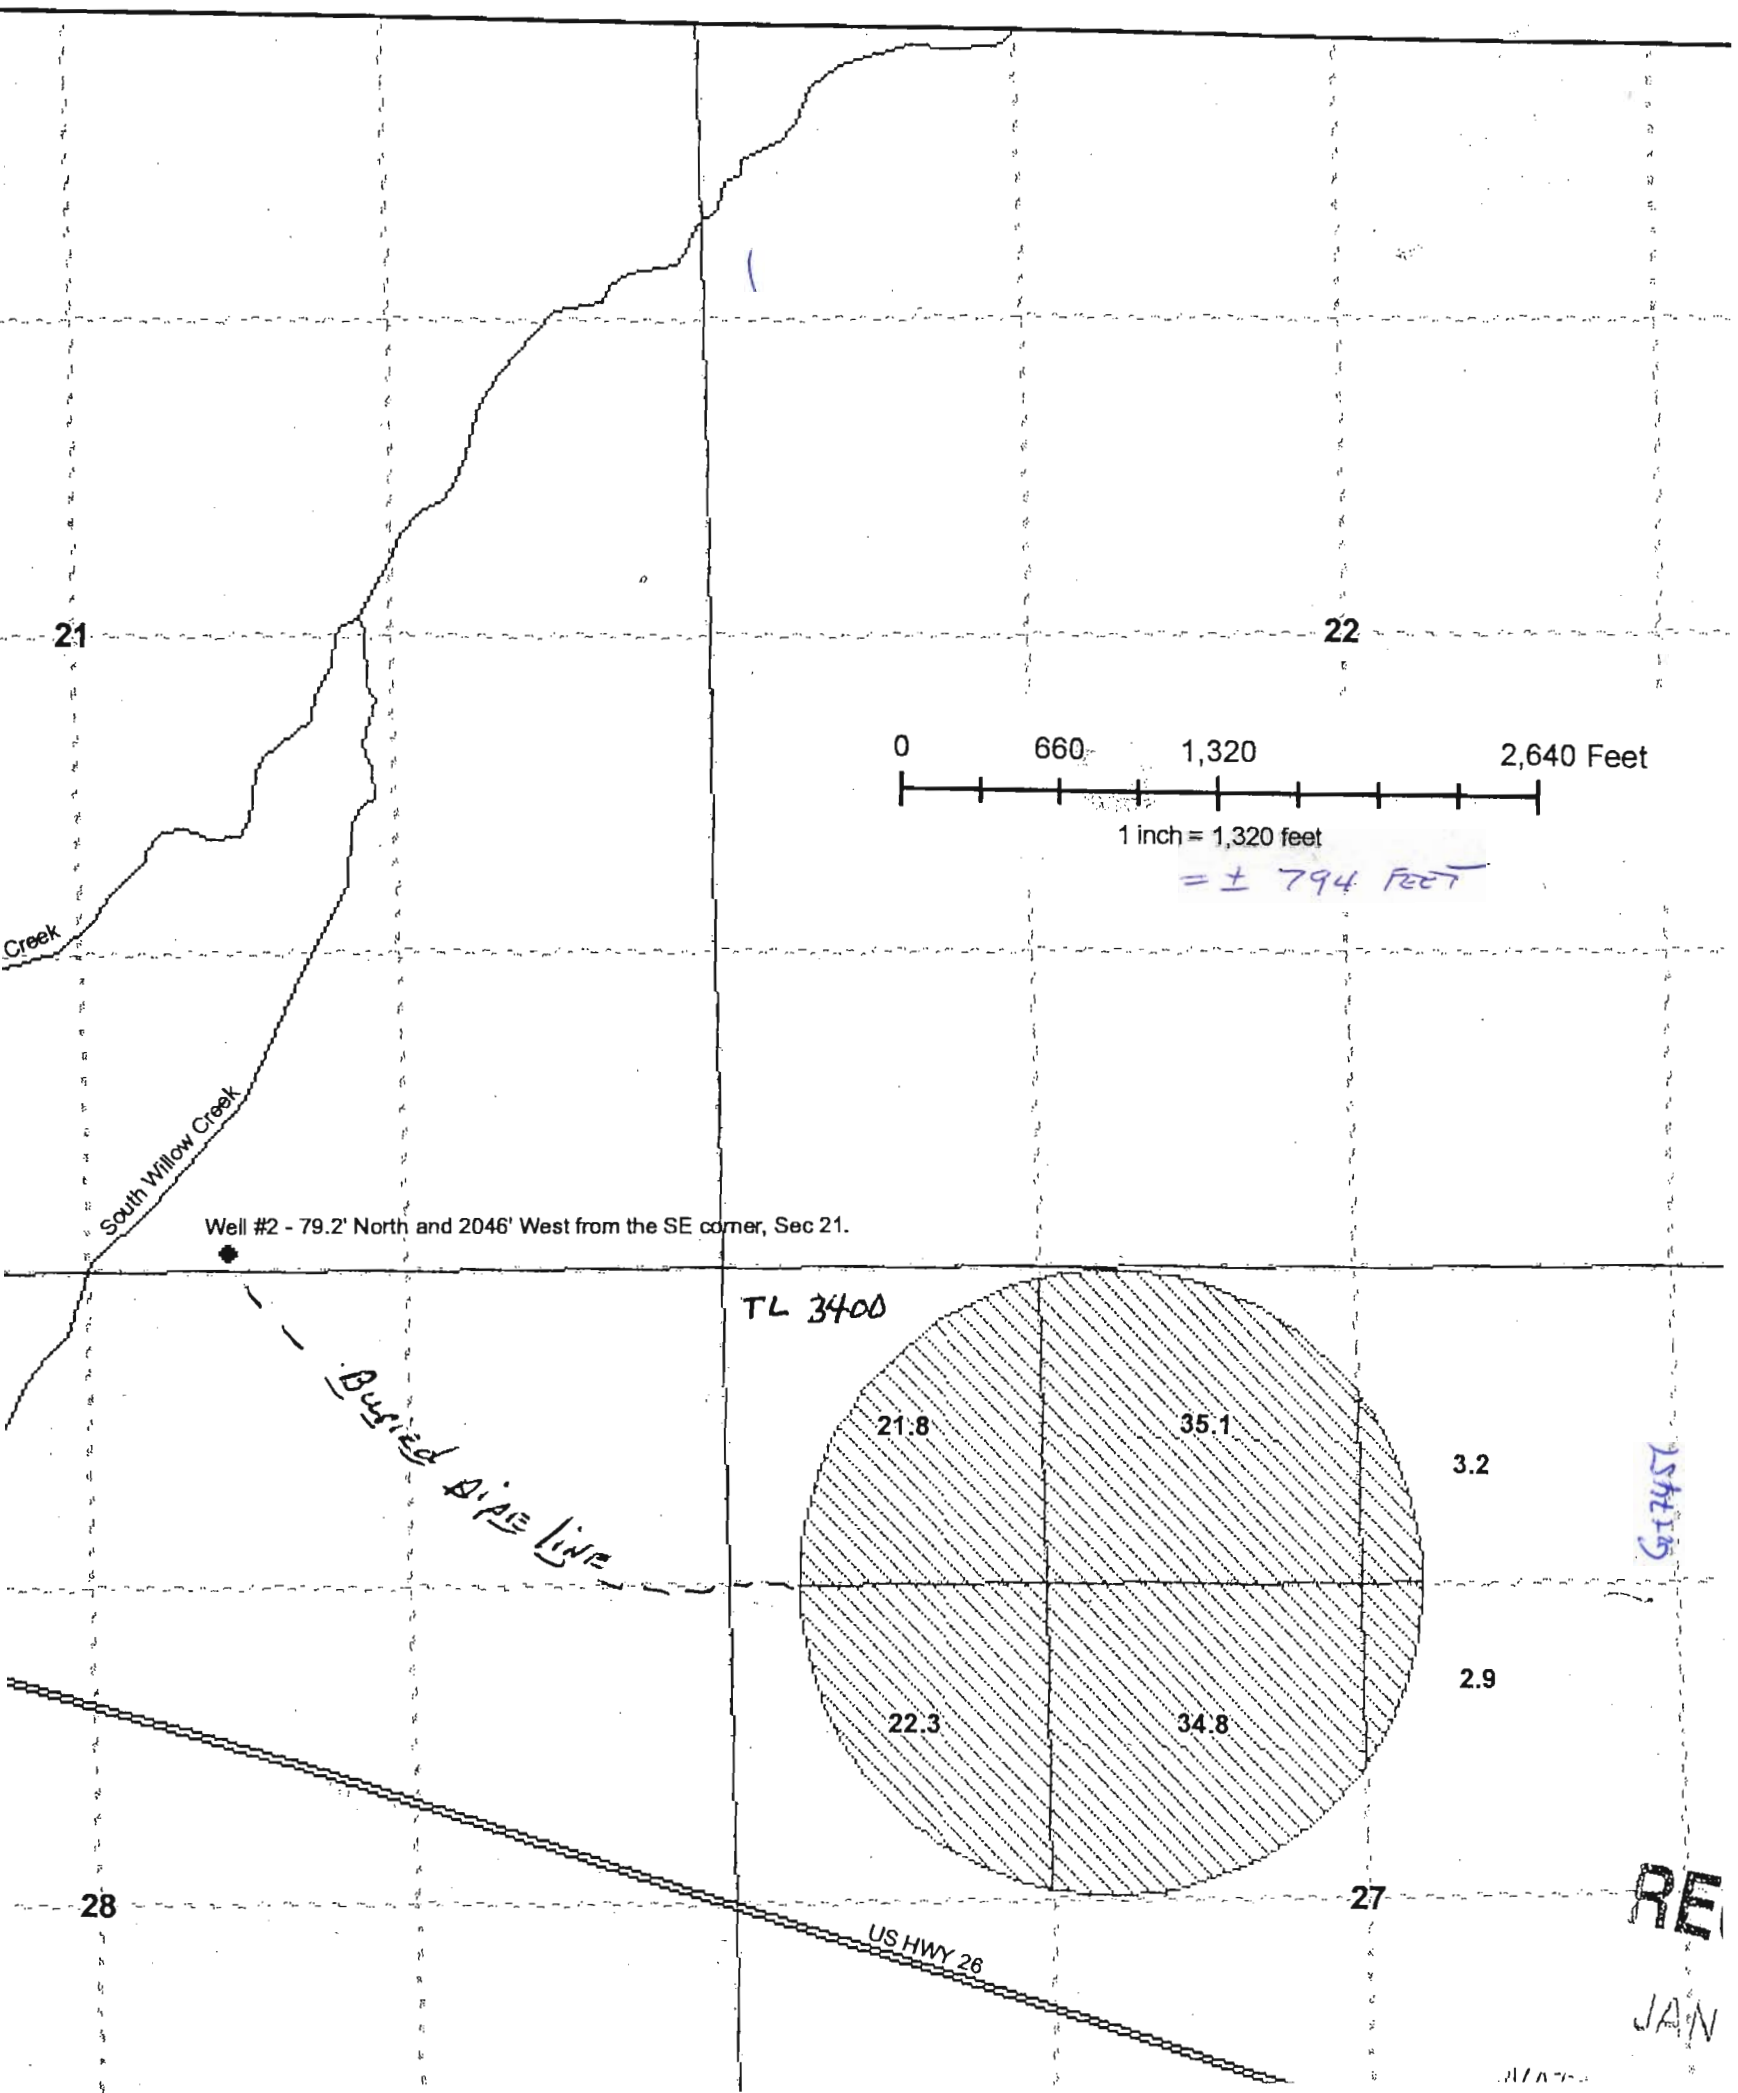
21

22

0 660 1,320 2,640 Feet

1 inch = 1,320 feet

= ± 794 FEET

Creek

South Willow Creek

Well #2 - 79.2' North and 2046' West from the SE corner, Sec 21.

TL 3400

Buried Pipe Line

21.8

35.1

3.2

G17457

22.3

34.8

2.9

28

27

US HWY 26

RE

JAN

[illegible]